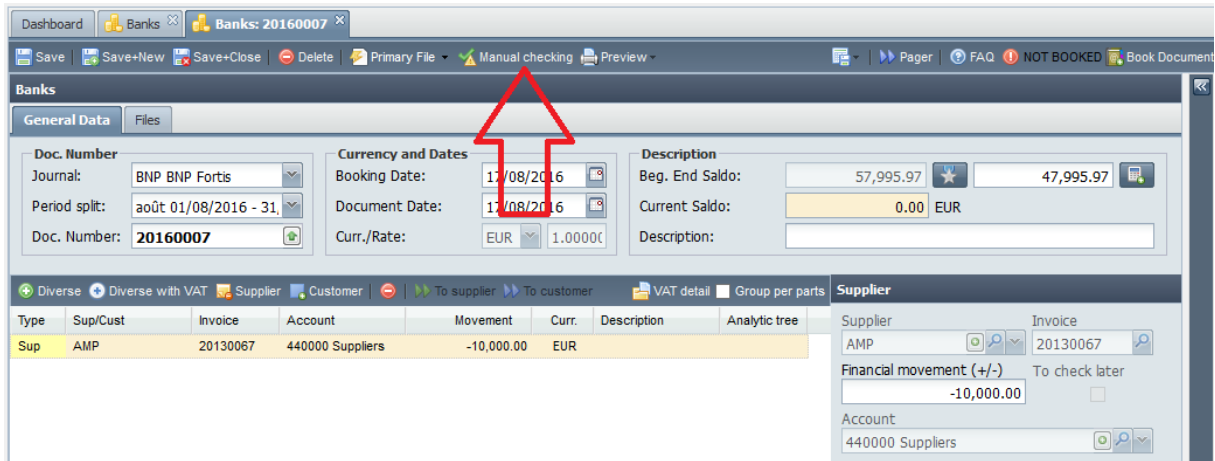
Dashboard | Banks | Banks: 20160007

Save | Save+New | Save+Close | Delete | Primary File | Manual checking | Preview | Pager | FAQ | NOT BOOKED | Book Document

Banks

General Data | Files

Doc. Number
Journal: BNP BNP Fortis
Period split: août 01/08/2016 - 31,
Doc. Number: 20160007

Currency and Dates
Booking Date: 17/08/2016
Document Date: 17/08/2016
Curr./Rate: EUR 1.00000

Description
Beg. End Saldo: 57,995.97 47,995.97
Current Saldo: 0.00 EUR
Description:

Diverse | Diverse with VAT | Supplier | Customer | To supplier | To customer | VAT detail | Group per parts

| Type | Sup/Cust | Invoice | Account | Movement | Curr. | Description | Analytic tree |
|---|---|---|---|---|---|---|---|
| Sup | AMP | 20130067 | 440000 Suppliers | -10,000.00 | EUR | | |

Supplier
Supplier: AMP
Invoice: 20130067
Financial movement (+/-): -10,000.00
To check later
Account: 440000 Suppliers